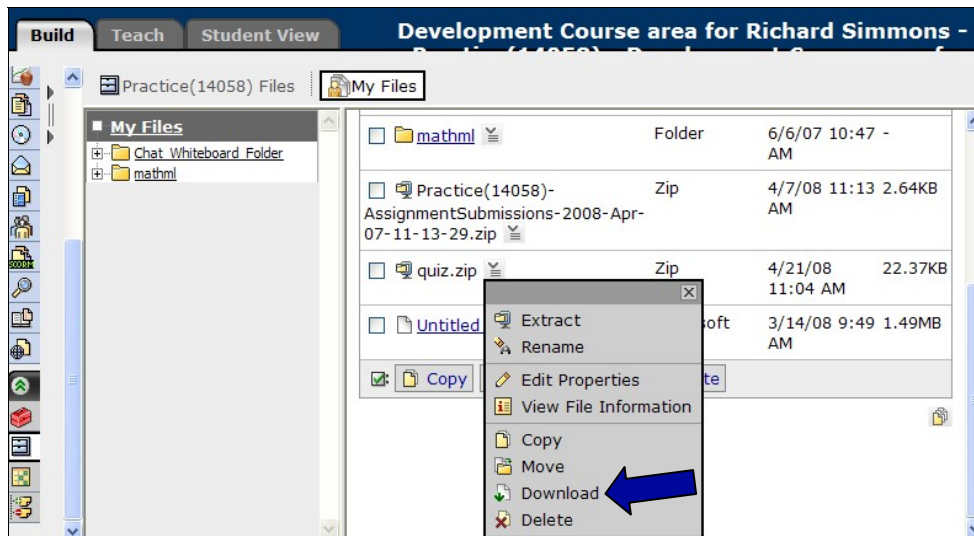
Build Teach Student View

Development Course area for Richard Simmons - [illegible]

Practice(14058) Files My Files

My Files

Chat Whiteboard Folder
mathml

| | | | |
|---|---|---|---|
| mathml | Folder | 6/6/07 10:47 - AM | |
| Practice(14058)-AssignmentSubmissions-2008-Apr-07-11-13-29.zip | Zip | 4/7/08 11:13 AM | 2.64KB |
| quiz.zip | Zip | 4/21/08 11:04 AM | 22.37KB |
| Untitled | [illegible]soft | 3/14/08 9:49 AM | 1.49MB |

Copy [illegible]te

Extract
Rename
Edit Properties
View File Information
Copy
Move
Download
Delete